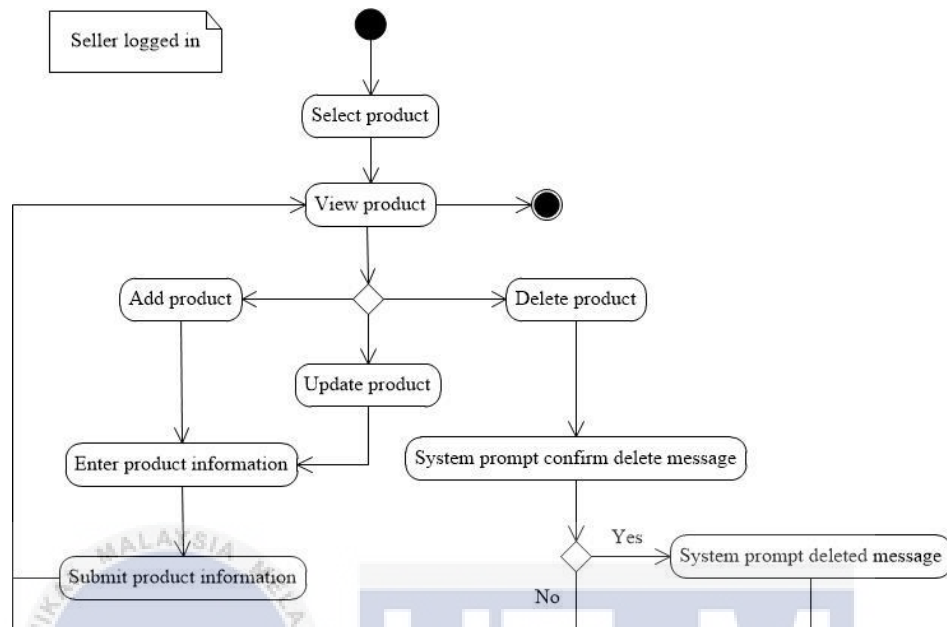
Seller logged in

Select product

View product

Add product

Delete product

Update product

Enter product information

System prompt confirm delete message

Yes

System prompt deleted message

Submit product information

No

MALAYSIA